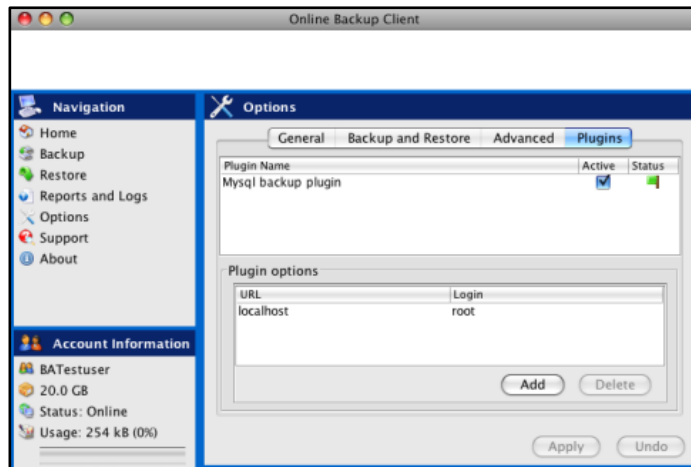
Online Backup Client

Navigation
Home
Backup
Restore
Reports and Logs
Options
Support
About

Account Information
BATestuser
20.0 GB
Status: Online
Usage: 254 kB (0%)

Options

General | Backup and Restore | Advanced | Plugins

| Plugin Name | Active | Status |
|---|---|---|
| Mysql backup plugin | | |

Plugin options

| URL | Login |
|---|---|
| localhost | root |

Add
Delete

Apply
Undo